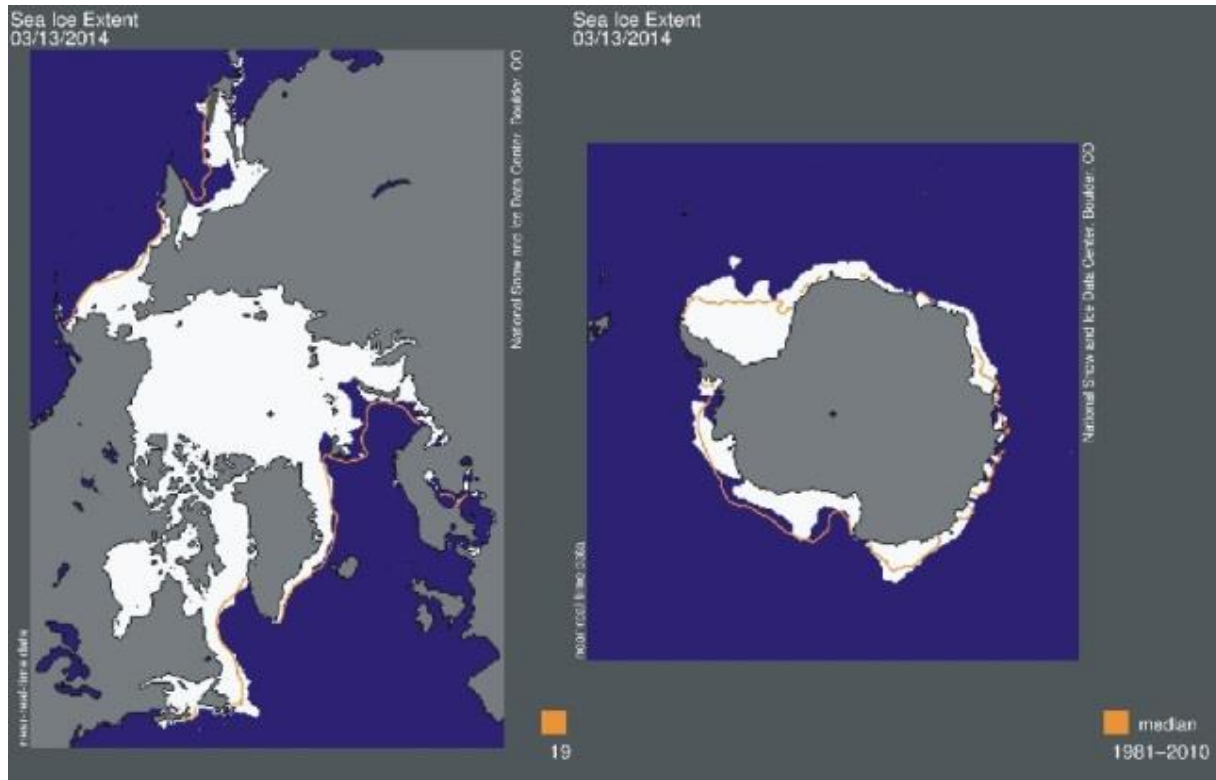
Sea Ice Extent
03/13/2014

National Snow and Ice Data Center, Boulder, CO

near-real-time data

19

Sea Ice Extent
03/13/2014

National Snow and Ice Data Center, Boulder, CO

near-real-time data

median
1981–2010